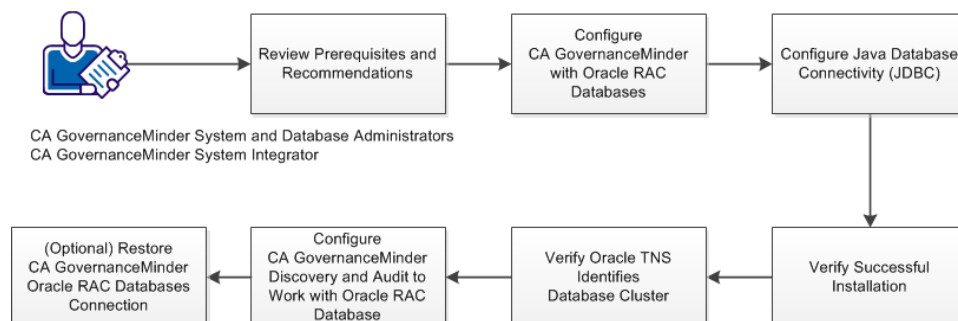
Review Prerequisites and Recommendations

Configure CA GovernanceMinder with Oracle RAC Databases

Configure Java Database Connectivity (JDBC)

CA GovernanceMinder System and Database Administrators
CA GovernanceMinder System Integrator

Verify Successful Installation

Verify Oracle TNS Identifies Database Cluster

Configure CA GovernanceMinder Discovery and Audit to Work with Oracle RAC Database

(Optional) Restore CA GovernanceMinder Oracle RAC Databases Connection